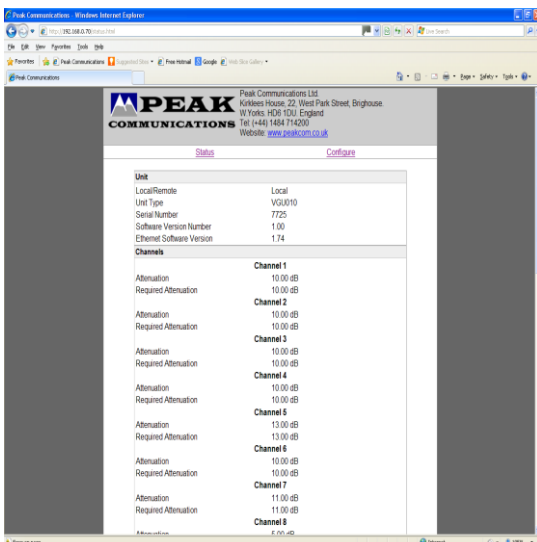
Peak Communications - Windows Internet Explorer

http://192.168.0.70/status.html

Live Search

File Edit View Favorites Tools Help

Favorites Peak Communications Suggested Sites Free Hotmail Google Web Slice Gallery

Peak Communications

Page Safety Tools

PEAK COMMUNICATIONS

Peak Communications Ltd.
Kirklees House, 22, West Park Street, Brighouse.
W.Yorks. HD6 1DU. England
Tel: (+44) 1484 714200
Website: www.peakcom.co.uk

Status Configure

Unit

| | |
|---|---|
| Local/Remote | Local |
| Unit Type | VGU010 |
| Serial Number | 7725 |
| Software Version Number | 1.00 |
| Ethernet Software Version | 1.74 |

Channels

Channel 1

| | |
|---|---|
| Attenuation | 10.00 dB |
| Required Attenuation | 10.00 dB |

Channel 2

| | |
|---|---|
| Attenuation | 10.00 dB |
| Required Attenuation | 10.00 dB |

Channel 3

| | |
|---|---|
| Attenuation | 10.00 dB |
| Required Attenuation | 10.00 dB |

Channel 4

| | |
|---|---|
| Attenuation | 10.00 dB |
| Required Attenuation | 10.00 dB |

Channel 5

| | |
|---|---|
| Attenuation | 13.00 dB |
| Required Attenuation | 13.00 dB |

Channel 6

| | |
|---|---|
| Attenuation | 10.00 dB |
| Required Attenuation | 10.00 dB |

Channel 7

| | |
|---|---|
| Attenuation | 11.00 dB |
| Required Attenuation | 11.00 dB |

Channel 8

| | |
|---|---|
| Attenuation | 5.00 dB |